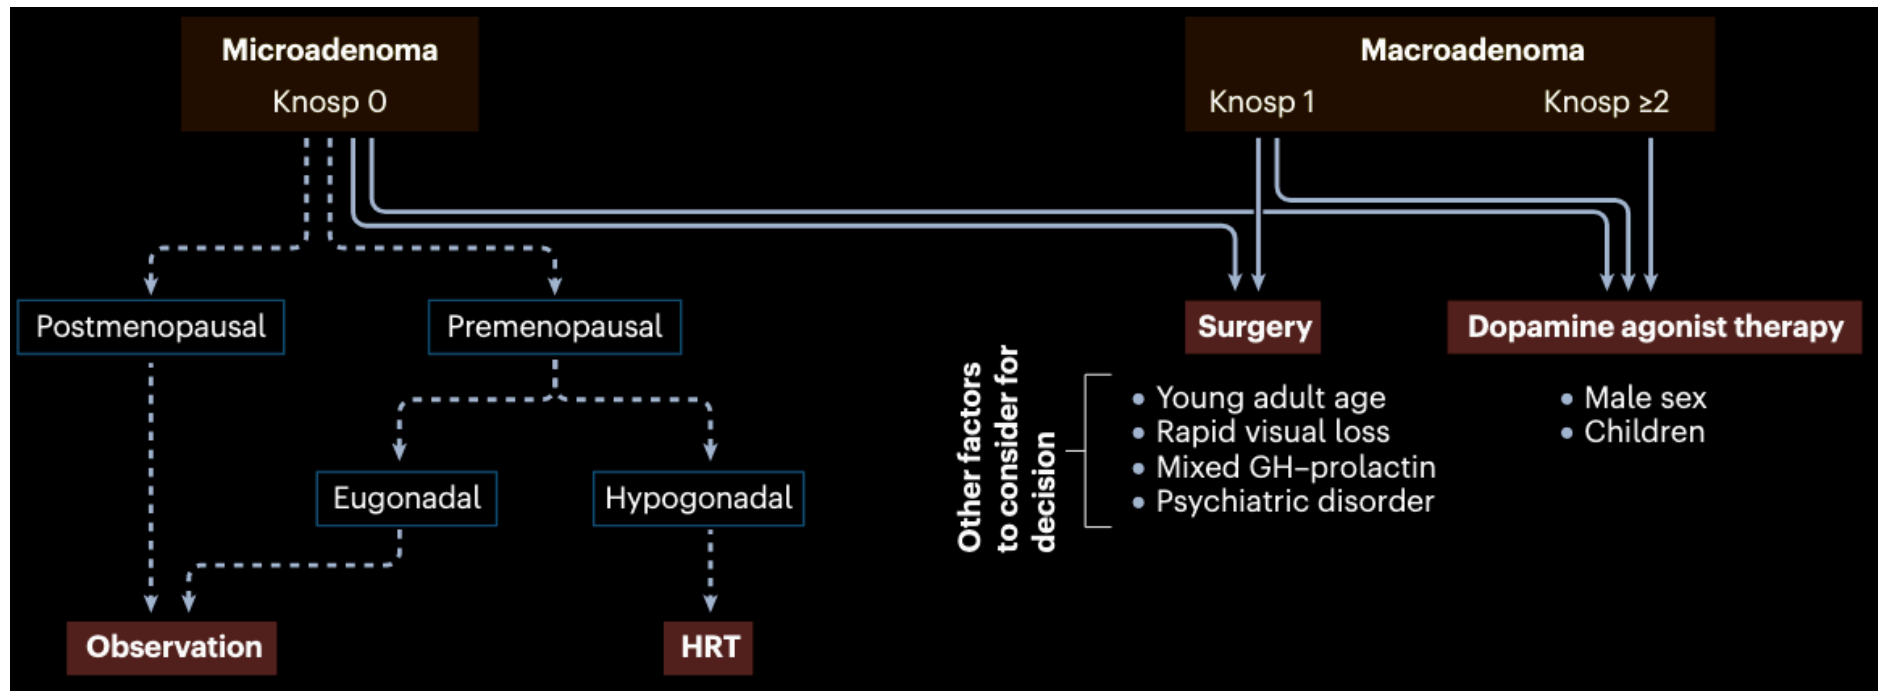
Microadenoma
Knosp 0

Macroadenoma
Knosp 1
Knosp ≥2

Postmenopausal
Premenopausal

Surgery
Dopamine agonist therapy

Eugonadal
Hypogonadal

Other factors to consider for decision

• Young adult age
• Rapid visual loss
• Mixed GH–prolactin
• Psychiatric disorder

• Male sex
• Children

Observation
HRT